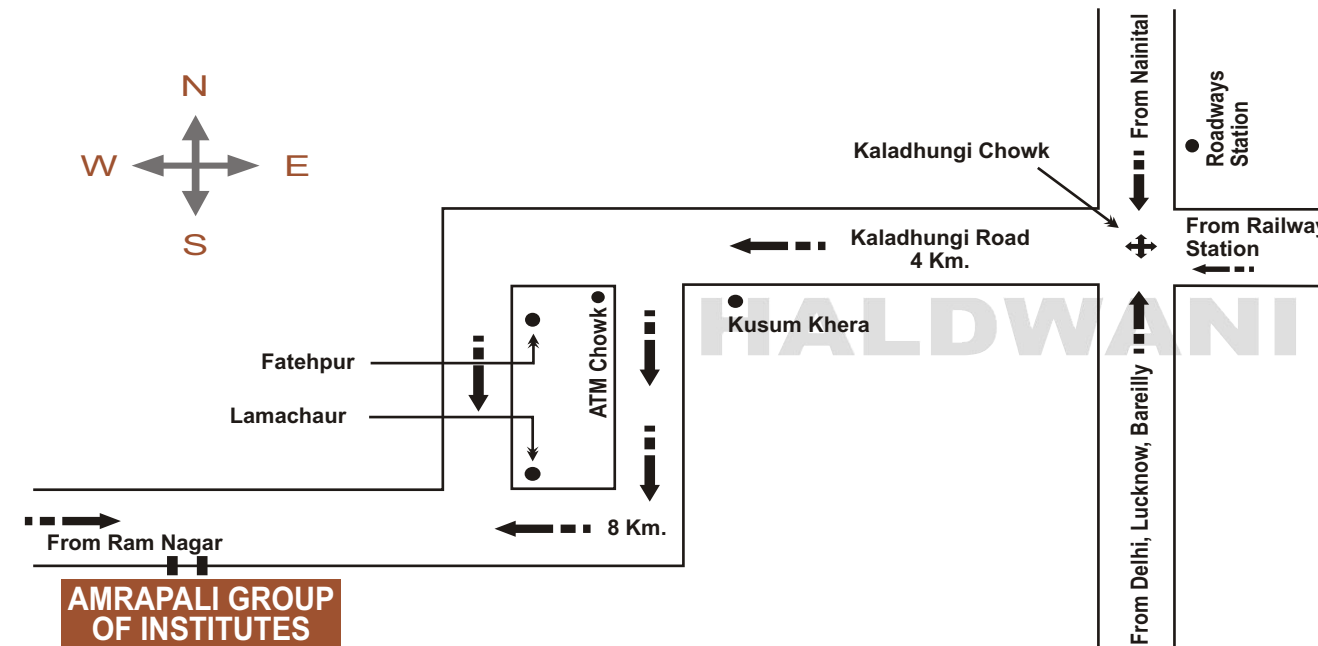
N
W
E
S

From Nainital

Roadways Station

Kaladhungi Chowk

From Railway Station

Kaladhungi Road
4 Km.

HALDWANI

Kusum Khera

ATM Chowk

Fatehpur

Lamachaur

From Delhi, Lucknow, Bareilly

8 Km.

From Ram Nagar

AMRAPALI GROUP OF INSTITUTES